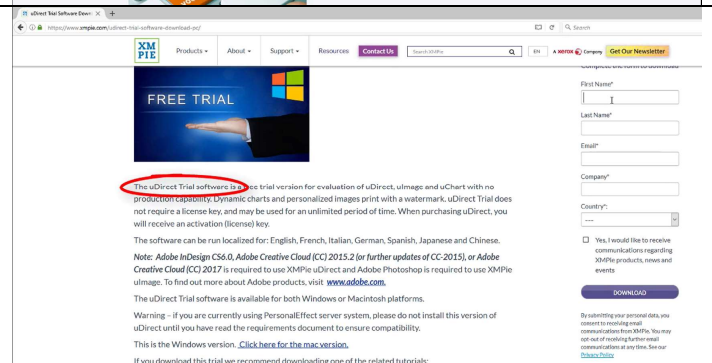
uDirect Trial Software Down ×  +

https://www.xmpie.com/udirect-trial-software-download-pc/

Search

XM PIE  Products ▾  About ▾  Support ▾  Resources  Contact Us  Search XMPie  EN  A XEROX Company  Get Our Newsletter

FREE TRIAL

Complete the form to download

First Name*

Last Name*

Email*

Company*

Country*:

----

Yes, I would like to receive communications regarding XMPie products, news and events

DOWNLOAD

By submitting your personal data, you consent to receiving email communications from XMPie. You may opt-out of receiving further email communications at any time. See our Privacy Policy

The uDirect Trial software is a free trial version for evaluation of uDirect, uImage and uChart with no production capability. Dynamic charts and personalized images print with a watermark. uDirect Trial does not require a license key, and may be used for an unlimited period of time. When purchasing uDirect, you will receive an activation (license) key.

The software can be run localized for: English, French, Italian, German, Spanish, Japanese and Chinese.

Note: Adobe InDesign CS6.0, Adobe Creative Cloud (CC) 2015.2 (or further updates of CC-2015), or Adobe Creative Cloud (CC) 2017 is required to use XMPie uDirect and Adobe Photoshop is required to use XMPie uImage. To find out more about Adobe products, visit www.adobe.com.

The uDirect Trial software is available for both Windows or Macintosh platforms.

Warning – if you are currently using PersonalEffect server system, please do not install this version of uDirect until you have read the requirements document to ensure compatibility.

This is the Windows version. Click here for the mac version.

If you download this trial we recommend downloading one of the related tutorials: